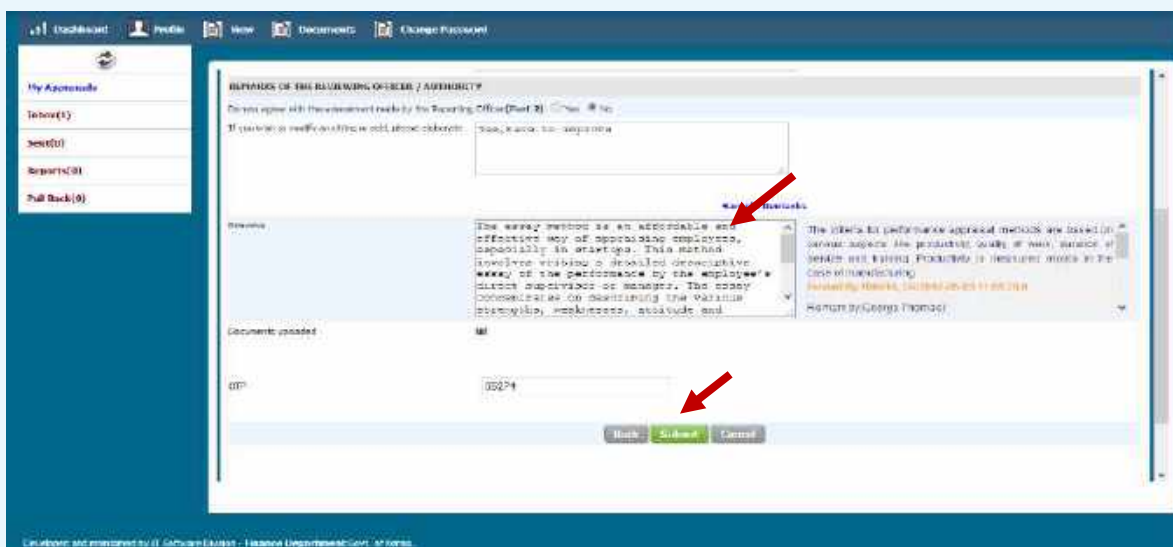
Dashboard Profile View Documents Change Password

My Approvals
Inbox(1)
Sent(0)
Reports(0)
Pull Back(0)

REMARKS OF THE REVIEWING OFFICER / AUTHORITY

Do you agree with the assessment made by the Reporting Officer (Part 3) Yes No

If you wish to modify anything or add, please elaborate: Yes, need to improve

Remarks

Remarks: The essay method is an affordable and effective way of appraising employees, especially in startups. This method involves writing a detailed descriptive essay of the performance by the employee's direct supervisor or manager. The essay concentrates on describing the various strengths, weaknesses, attitude and

The criteria for performance appraisal methods are based on various aspects like productivity, quality of work, balance of service and training. Productivity is measured mostly in the case of manufacturing
Forwarded by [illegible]
Remark by George Thomas

Documents uploaded

OTP 05274

Back Submit Cancel

Developed and maintained by IT Software Division - Finance Department Govt. of Kerala